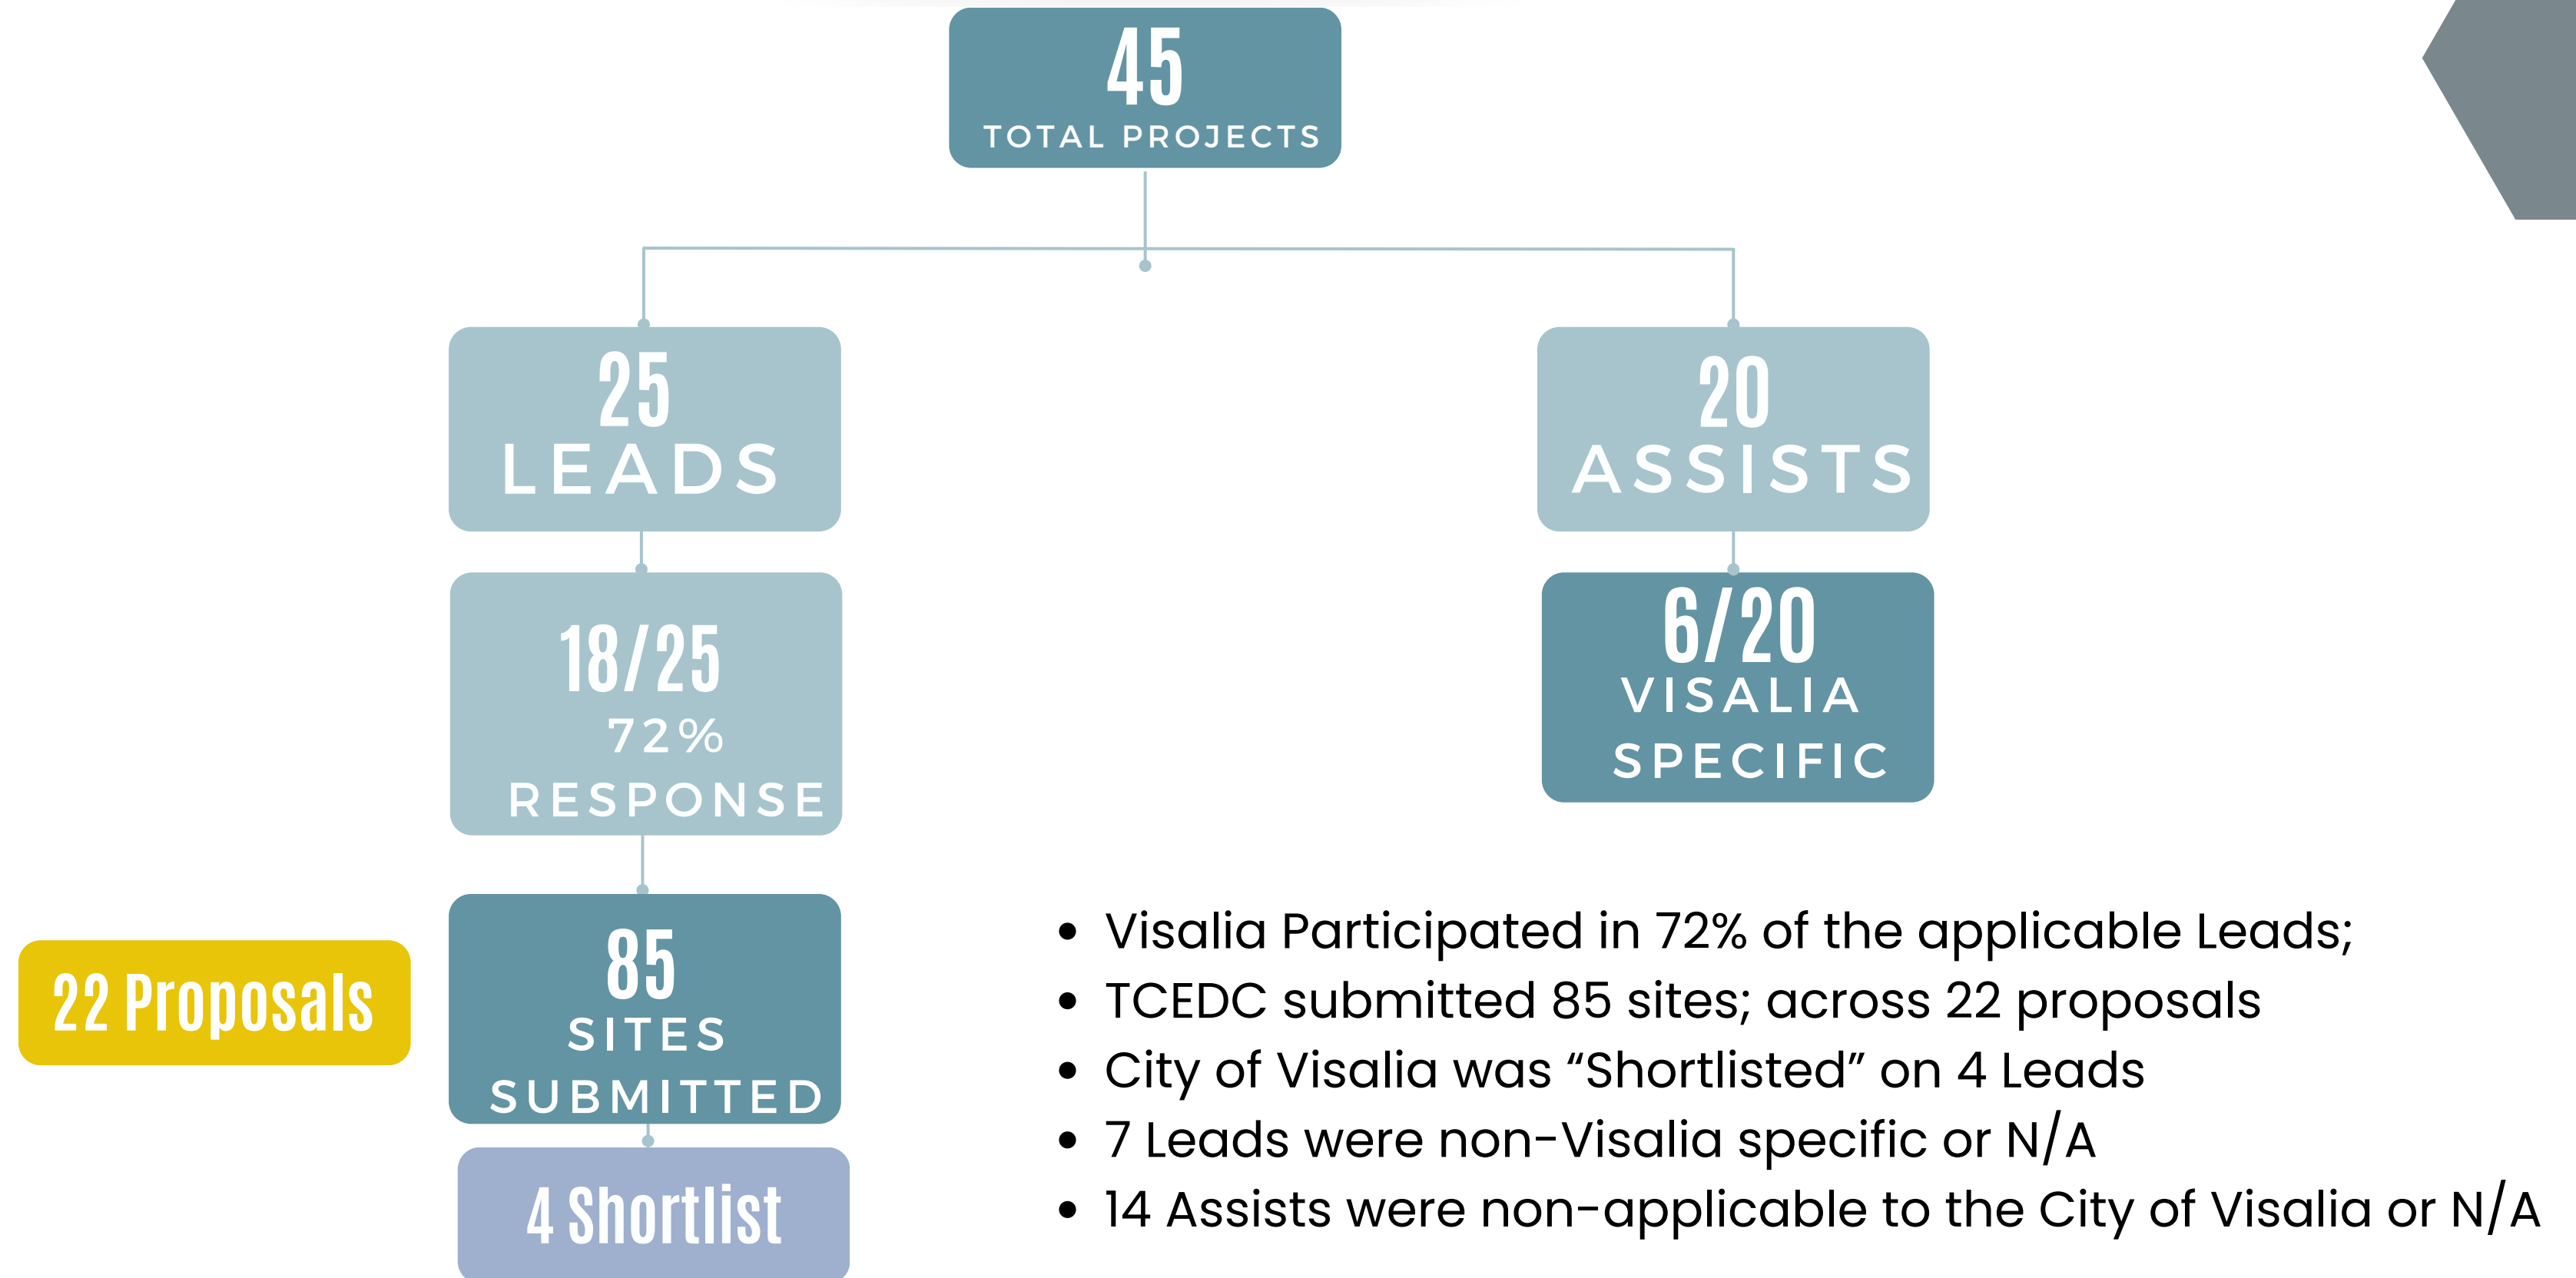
45
TOTAL PROJECTS

25
LEADS

18/25
72%
RESPONSE

22 Proposals

85
SITES
SUBMITTED

4 Shortlist

20
ASSISTS

6/20
VISALIA
SPECIFIC

• Visalia Participated in 72% of the applicable Leads;
• TCEDC submitted 85 sites; across 22 proposals
• City of Visalia was “Shortlisted” on 4 Leads
• 7 Leads were non-Visalia specific or N/A
• 14 Assists were non-applicable to the City of Visalia or N/A